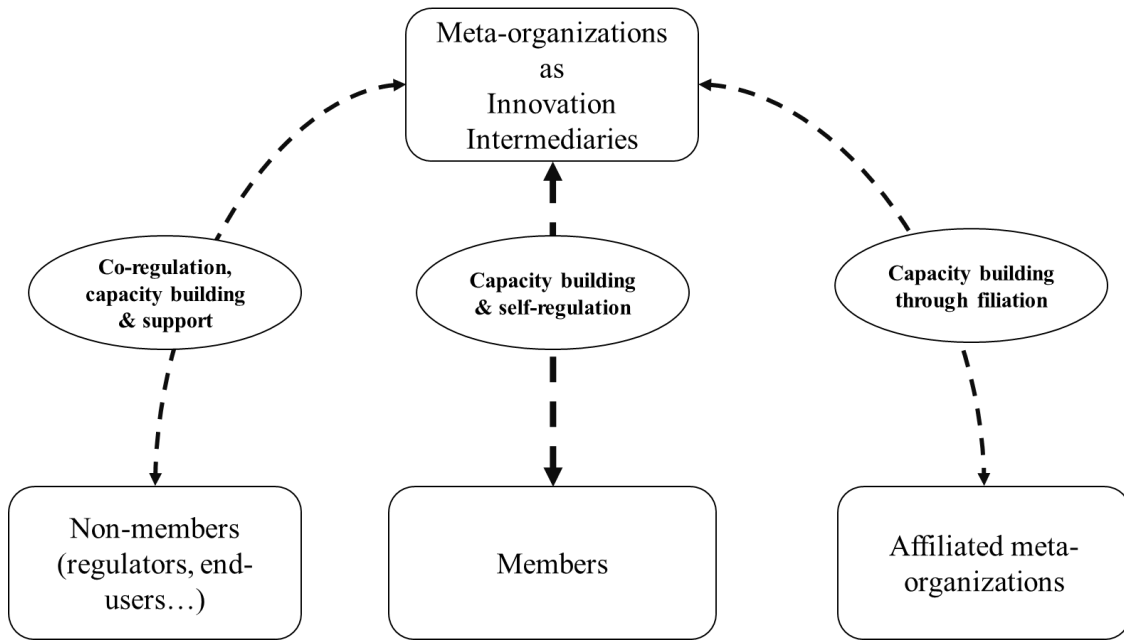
Meta-organizations as Innovation Intermediaries

Co-regulation, capacity building & support

Capacity building & self-regulation

Capacity building through filiation

Non-members (regulators, end-users…)

Members

Affiliated meta-organizations